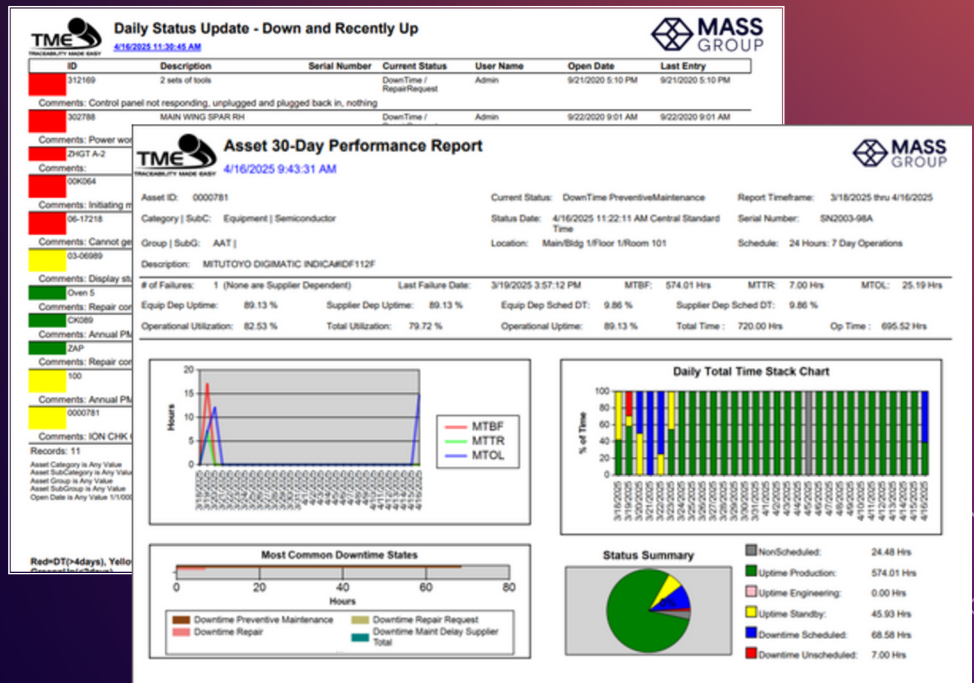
TME TRACEABILITY MADE EASY

Daily Status Update - Down and Recently Up

4/16/2025 11:30:45 AM

MASS GROUP

| ID | Description | Serial Number | Current Status | User Name | Open Date | Last Entry |
|---|---|---|---|---|---|---|
| 312169 | 2 sets of tools | | DownTime / RepairRequest | Admin | 9/21/2020 5:10 PM | 9/21/2020 5:10 PM |

Comments: Control panel not responding, unplugged and plugged back in, nothing

| 302788 | MAIN WING SPAR RH | | DownTime / RepairRequest | Admin | 9/22/2020 9:01 AM | 9/22/2020 9:01 AM |
|---|---|---|---|---|---|---|

Comments: Power wo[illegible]

ZHGT A-2

Comments:

00K064

Comments: Initiating m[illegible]

06-17218

Comments: Cannot ge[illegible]

03-06989

Comments: Display st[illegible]

Oven 5

Comments: Repair co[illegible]

CK089

Comments: Annual PM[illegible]

ZAP

Comments: Repair co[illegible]

100

Comments: Annual PM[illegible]

0000781

Comments: ION CHK C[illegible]

Records: 11

Asset Category is Any Value
Asset SubCategory is Any Valu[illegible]
Asset Group is Any Value
Asset SubGroup is Any Value
Open Date is Any Value 1/1/00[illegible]

Red=DT(>4days), Yello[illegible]

TME TRACEABILITY MADE EASY

Asset 30-Day Performance Report

4/16/2025 9:43:31 AM

MASS GROUP

Asset ID: 0000781
Current Status: DownTime PreventiveMaintenance
Report Timeframe: 3/18/2025 thru 4/16/2025
Category | SubC: Equipment | Semiconductor
Status Date: 4/16/2025 11:22:11 AM Central Standard Time
Serial Number: SN2003-98A
Group | SubG: AAT |
Location: Main/Bldg 1/Floor 1/Room 101
Schedule: 24 Hours: 7 Day Operations
Description: MITUTOYO DIGIMATIC INDICA#IDF112F

# of Failures: 1 (None are Supplier Dependent)
Last Failure Date: 3/19/2025 3:57:12 PM
MTBF: 574.01 Hrs
MTTR: 7.00 Hrs
MTOL: 25.19 Hrs
Equip Dep Uptime: 89.13 %
Supplier Dep Uptime: 89.13 %
Equip Dep Sched DT: 9.86 %
Supplier Dep Sched DT: 9.86 %
Operational Utilization: 82.53 %
Total Utilization: 79.72 %
Operational Uptime: 89.13 %
Total Time: 720.00 Hrs
Op Time: 695.52 Hrs

Hours
20
15
10
5
0

MTBF
MTTR
MTOL

Daily Total Time Stack Chart

% of Time
100
80
60
40
20
0

3/18/2025 3/19/2025 3/20/2025 3/21/2025 3/22/2025 3/23/2025 3/24/2025 3/25/2025 3/26/2025 3/27/2025 3/28/2025 3/29/2025 3/30/2025 3/31/2025 4/1/2025 4/2/2025 4/3/2025 4/4/2025 4/5/2025 4/6/2025 4/7/2025 4/8/2025 4/9/2025 4/10/2025 4/11/2025 4/12/2025 4/13/2025 4/14/2025 4/15/2025 4/16/2025

Most Common Downtime States

0 20 40 60 80
Hours

Downtime Preventive Maintenance
Downtime Repair
Downtime Repair Request
Downtime Maint Delay Supplier Total

Status Summary

NonScheduled: 24.48 Hrs
Uptime Production: 574.01 Hrs
Uptime Engineering: 0.00 Hrs
Uptime Standby: 45.93 Hrs
Downtime Scheduled: 68.58 Hrs
Downtime Unscheduled: 7.00 Hrs